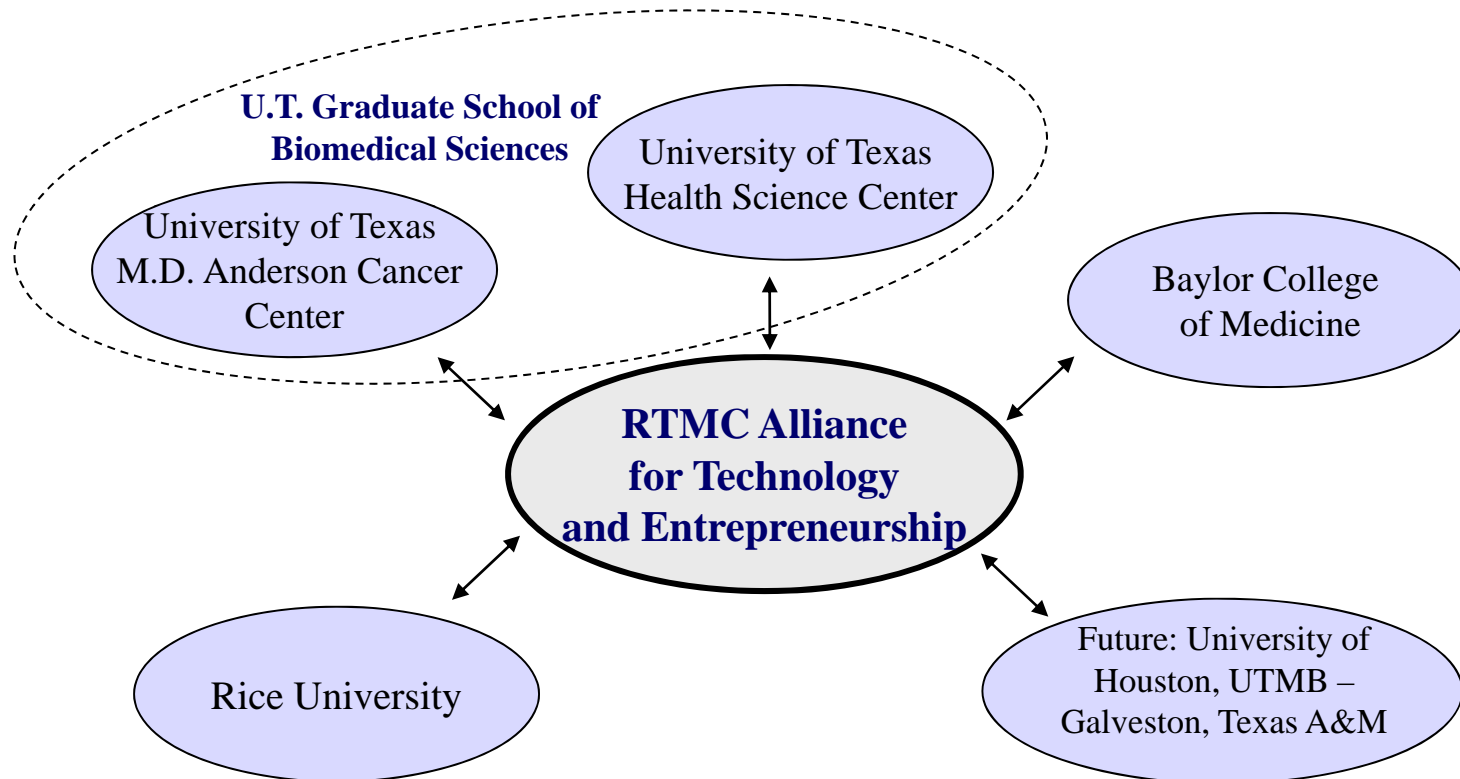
U.T. Graduate School of Biomedical Sciences

University of Texas Health Science Center

University of Texas M.D. Anderson Cancer Center

Baylor College of Medicine

RTMC Alliance for Technology and Entrepreneurship

Rice University

Future: University of Houston, UTMB – Galveston, Texas A&M